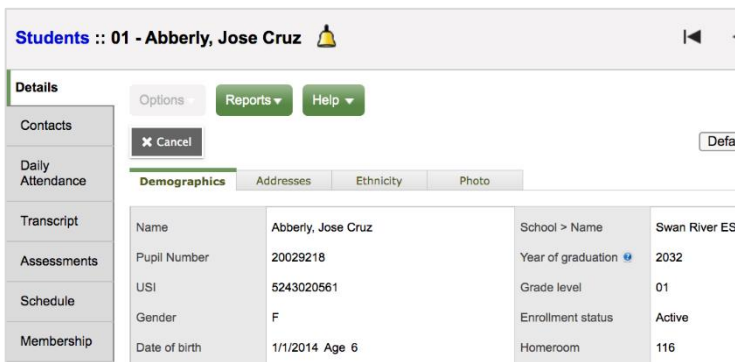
Students :: 01 - Abberly, Jose Cruz

Details
Contacts
Daily Attendance
Transcript
Assessments
Schedule
Membership

Options
Reports ▾
Help ▾

✖ Cancel

Defa

Demographics | Addresses | Ethnicity | Photo

| | | | |
|---|---|---|---|
| Name | Abberly, Jose Cruz | School > Name | Swan River ES |
| Pupil Number | 20029218 | Year of graduation | 2032 |
| USI | 5243020561 | Grade level | 01 |
| Gender | F | Enrollment status | Active |
| Date of birth | 1/1/2014 Age 6 | Homeroom | 116 |